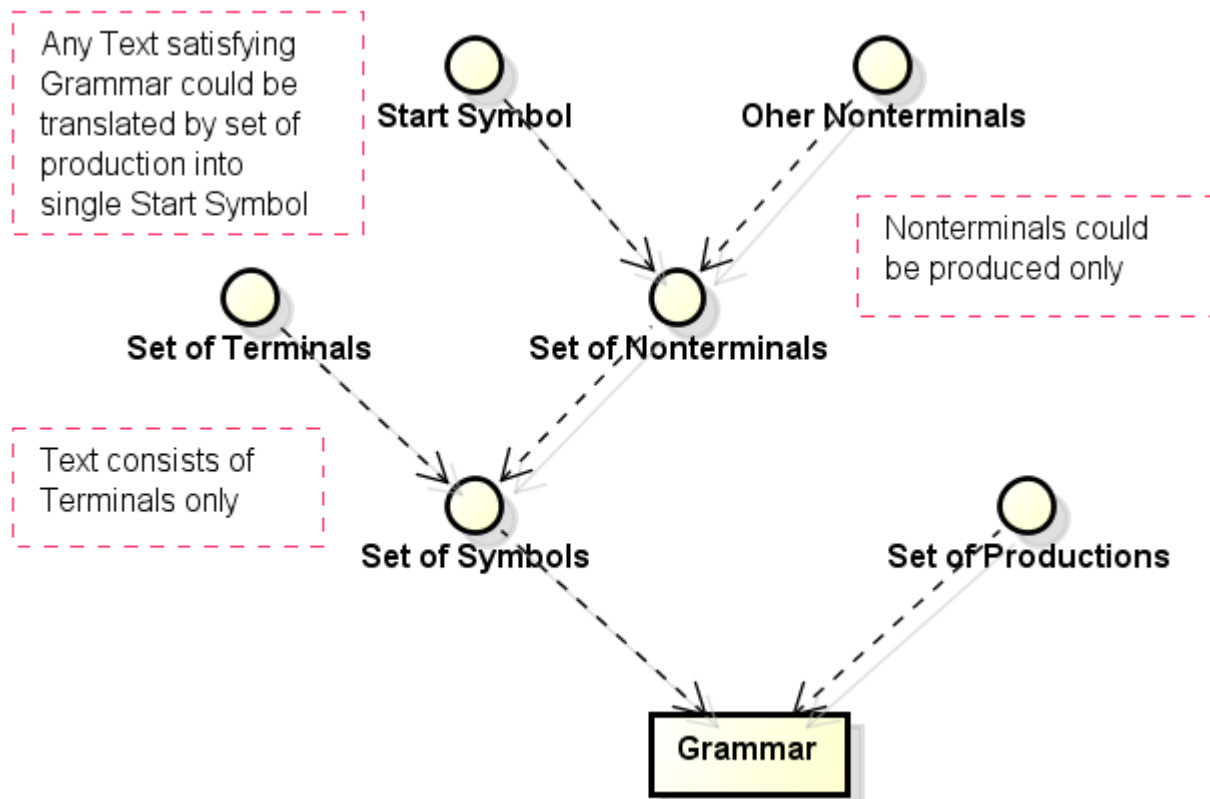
Any Text satisfying Grammar could be translated by set of production into single Start Symbol

Start Symbol

Oher Nonterminals

Nonterminals could be produced only

Set of Terminals

Set of Nonterminals

Text consists of Terminals only

Set of Symbols

Set of Productions

Grammar